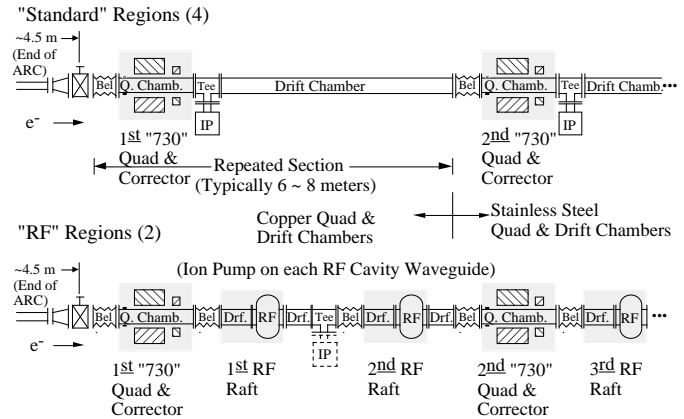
"Standard" Regions (4)

~4.5 m
(End of ARC)

Bel
Q. Chamb.
Tee
Drift Chamber
Bel
Q. Chamb.
Tee
Drift Chamb.

$e^-$

IP
IP

1st "730" Quad & Corrector

2nd "730" Quad & Corrector

Repeated Section
(Typically 6 ~ 8 meters)

Copper Quad & Drift Chambers

Stainless Steel Quad & Drift Chambers

"RF" Regions (2)

~4.5 m
(End of ARC)

(Ion Pump on each RF Cavity Waveguide)

Bel
Q. Chamb.
Bel
Drf.
RF
Drf.
Tee
Bel
Drf.
RF
Drf.
Q. Chamb.
Bel
Drf.
RF

$e^-$

IP

1st "730" Quad & Corrector

1st RF Raft

2nd RF Raft

2nd "730" Quad & Corrector

3rd RF Raft